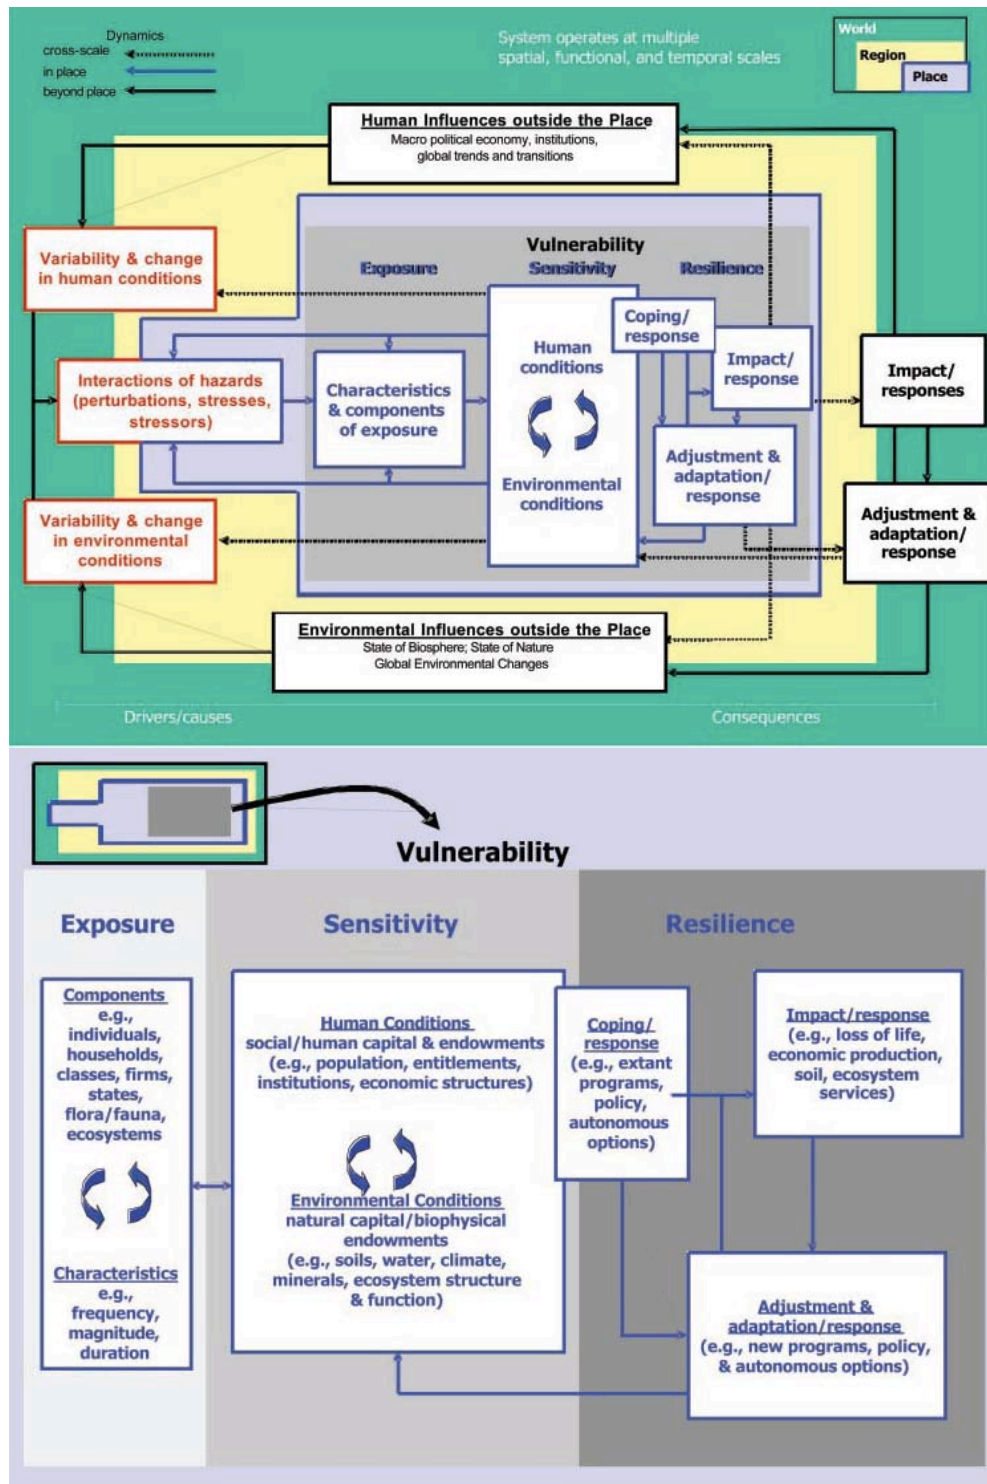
Dynamics
cross-scale
in place
beyond place

System operates at multiple spatial, functional, and temporal scales

World
Region
Place

Human Influences outside the Place
Macro political economy, institutions, global trends and transitions

Vulnerability
Exposure
Sensitivity
Resilience

Variability & change in human conditions

Coping/ response

Human conditions

Impact/ response

Impact/ responses

Interactions of hazards (perturbations, stresses, stressors)

Characteristics & components of exposure

Environmental conditions

Adjustment & adaptation/ response

Adjustment & adaptation/ response

Variability & change in environmental conditions

Environmental Influences outside the Place
State of Biosphere; State of Nature
Global Environmental Changes

Drivers/causes
Consequences

Vulnerability

Exposure

Sensitivity

Resilience

Components
e.g., individuals, households, classes, firms, states, flora/fauna, ecosystems

Characteristics
e.g., frequency, magnitude, duration

Human Conditions
social/human capital & endowments
(e.g., population, entitlements, institutions, economic structures)

Environmental Conditions
natural capital/biophysical endowments
(e.g., soils, water, climate, minerals, ecosystem structure & function)

Coping/ response
(e.g., extant programs, policy, autonomous options)

Impact/response
(e.g., loss of life, economic production, soil, ecosystem services)

Adjustment & adaptation/response
(e.g., new programs, policy, & autonomous options)